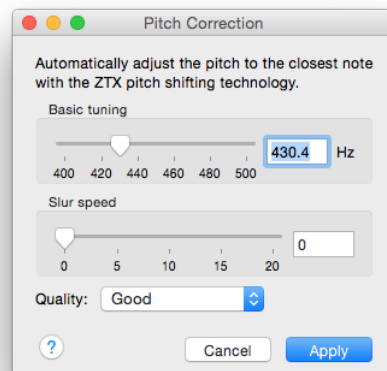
Pitch Correction

Automatically adjust the pitch to the closest note with the ZTX pitch shifting technology.

Basic tuning

400 420 440 460 480 500

430.4 Hz

Slur speed

0 5 10 15 20

0

Quality: Good

?

Cancel

Apply